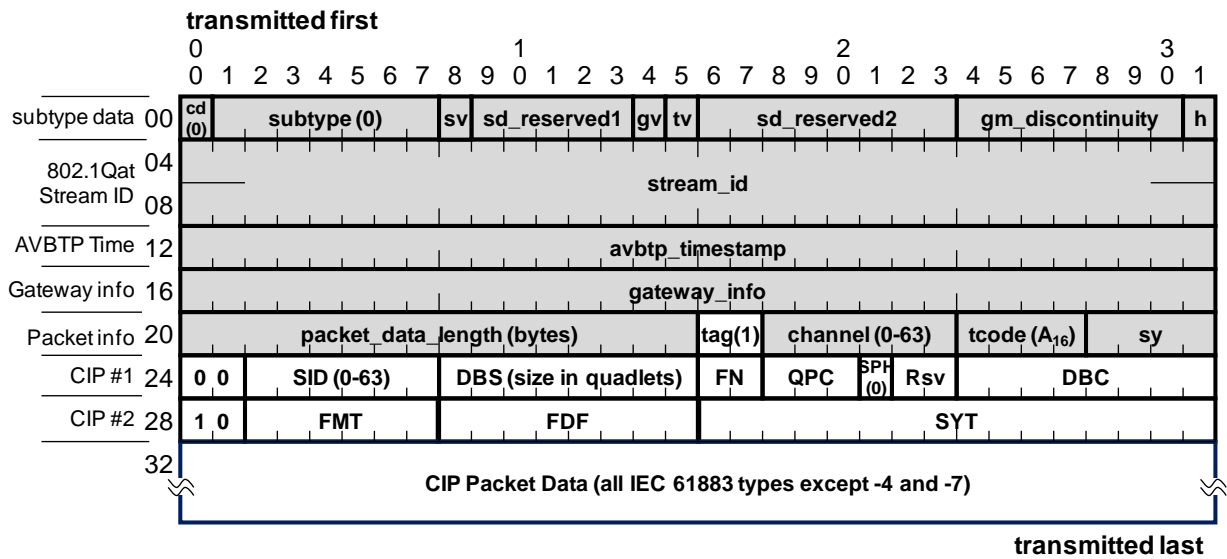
transmitted first

0 1 2 3
0 1 2 3 4 5 6 7 8 9 0 1 2 3 4 5 6 7 8 9 0 1 2 3 4 5 6 7 8 9 0 1

subtype data 00 cd (0) subtype (0) sv sd_reserved1 gv tv sd_reserved2 gm_discontinuity h

802.1Qat Stream ID 04 08 stream_id

AVBTP Time 12 avbtp_timestamp

Gateway info 16 gateway_info

Packet info 20 packet_data_length (bytes) tag(1) channel (0-63) tcode ($A_{16}$) sy

CIP #1 24 0 0 SID (0-63) DBS (size in quadlets) FN QPC SPH (0) Rsv DBC

CIP #2 28 1 0 FMT FDF SYT

32 CIP Packet Data (all IEC 61883 types except -4 and -7)

transmitted last